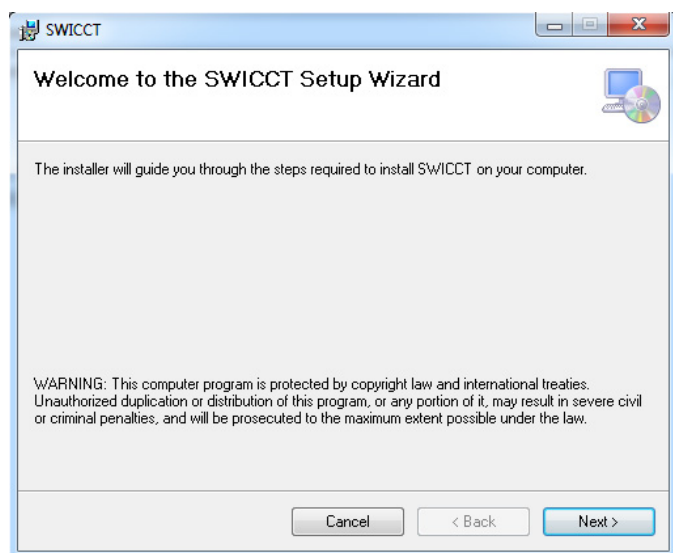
SWICCT

Welcome to the SWICCT Setup Wizard

The installer will guide you through the steps required to install SWICCT on your computer.

WARNING: This computer program is protected by copyright law and international treaties. Unauthorized duplication or distribution of this program, or any portion of it, may result in severe civil or criminal penalties, and will be prosecuted to the maximum extent possible under the law.

Cancel

< Back

Next >